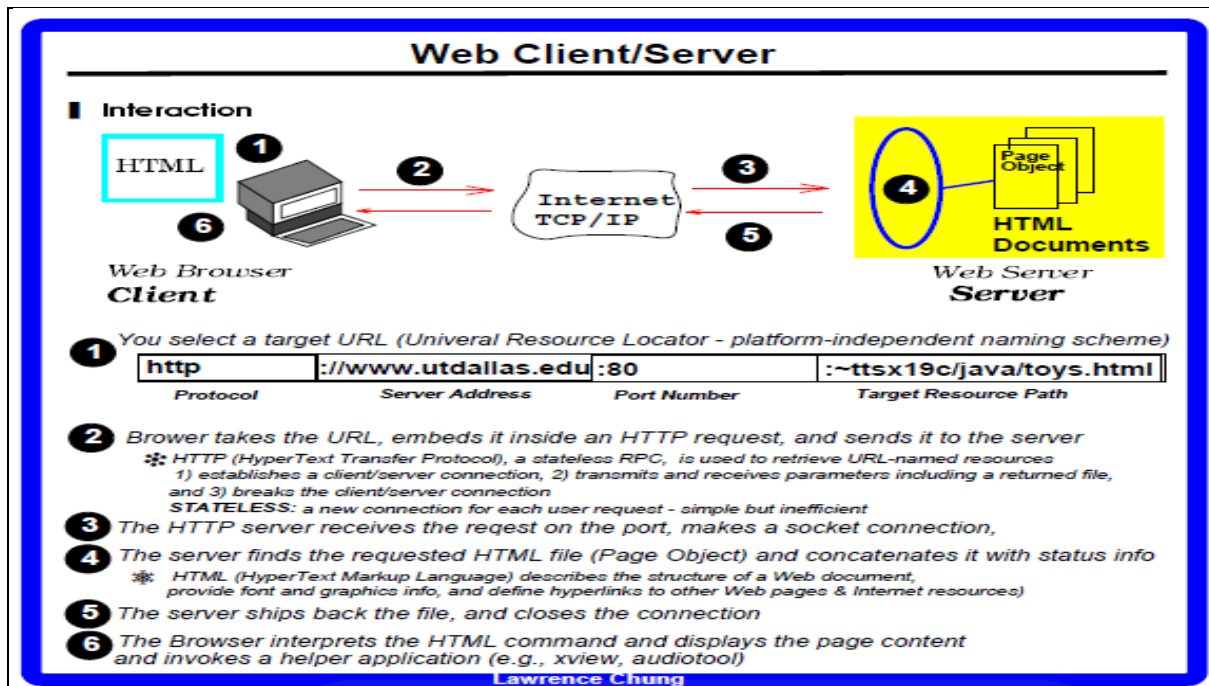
Web Client/Server

Interaction

HTML

1

2

3

Internet TCP/IP

4

Page Object

HTML Documents

6

5

Web Browser
Client

Web Server
Server

1 You select a target URL (Univeral Resource Locator - platform-independent naming scheme)

| http | ://www.utdallas.edu | :80 | :~ttsx19c/java/toys.html |
|---|---|---|---|
| Protocol | Server Address | Port Number | Target Resource Path |

2 Brower takes the URL, embeds it inside an HTTP request, and sends it to the server
HTTP (HyperText Transfer Protocol), a stateless RPC, is used to retrieve URL-named resources 1) establishes a client/server connection, 2) transmits and receives parameters including a returned file, and 3) breaks the client/server connection
STATELESS: a new connection for each user request - simple but inefficient

3 The HTTP server receives the reqest on the port, makes a socket connection,

4 The server finds the requested HTML file (Page Object) and concatenates it with status info
HTML (HyperText Markup Language) describes the structure of a Web document, provide font and graphics info, and define hyperlinks to other Web pages & Internet resources)

5 The server ships back the file, and closes the connection

6 The Browser interprets the HTML command and displays the page content and invokes a helper application (e.g., xview, audiotool)

Lawrence Chung